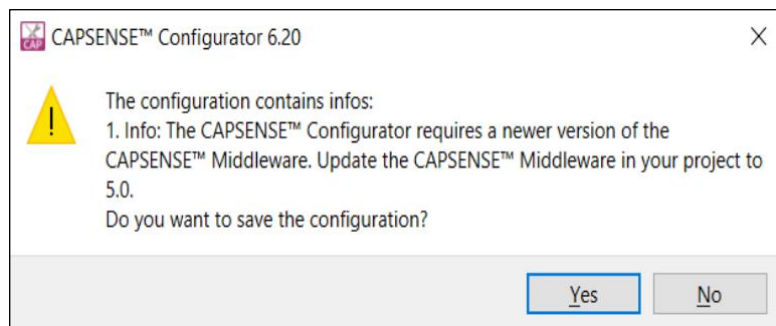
CAP CAPSENSE™ Configurator 6.20

X

The configuration contains infos:
1. Info: The CAPSENSE™ Configurator requires a newer version of the CAPSENSE™ Middleware. Update the CAPSENSE™ Middleware in your project to 5.0.
Do you want to save the configuration?

Yes

No